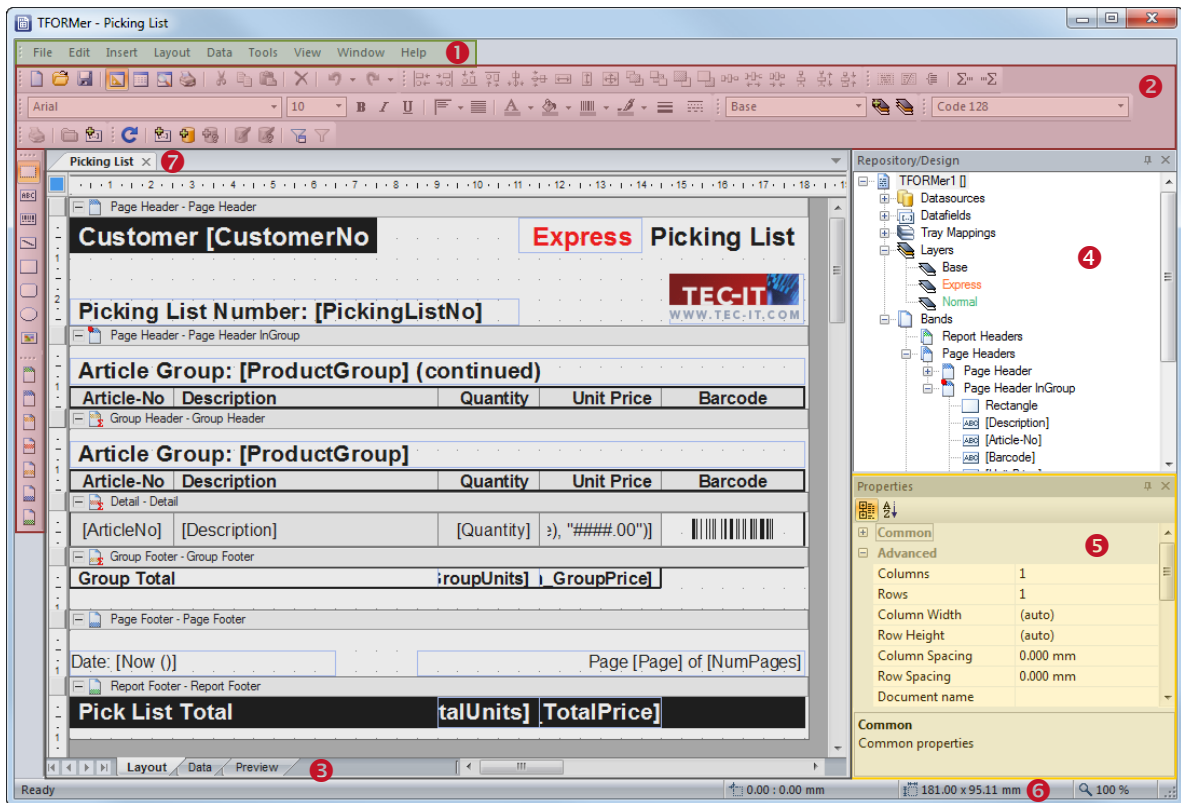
TFORMer - Picking List

File Edit Insert Layout Data Tools View Window Help 1

2

Arial 10 B I U Base Code 128

Picking List × 7

Page Header - Page Header

Customer [CustomerNo

Express Picking List

Picking List Number: [PickingListNo]

TEC-IT
WWW.TEC-IT.COM

Page Header - Page Header InGroup

Article Group: [ProductGroup] (continued)

| Article-No | Description | Quantity | Unit Price | Barcode |
|---|---|---|---|---|

Group Header - Group Header

Article Group: [ProductGroup]

| Article-No | Description | Quantity | Unit Price | Barcode |
|---|---|---|---|---|

Detail - Detail

| [ArticleNo] | [Description] | [Quantity] | e), "####.00")] | |
|---|---|---|---|---|

Group Footer - Group Footer

Group Total roupUnits] _GroupPrice]

Page Footer - Page Footer

Date: [Now ()] Page [Page] of [NumPages]

Report Footer - Report Footer

Pick List Total talUnits] TotalPrice]

Layout Data Preview 3

Repository/Design

TFORMer1 []
Datasources
Datafields
Tray Mappings
Layers
Base
Express
Normal
Bands
Report Headers
Page Headers
Page Header
Page Header InGroup
Rectangle
[Description]
[Article-No]
[Barcode]

4

Properties

Common
Advanced
5

| Columns | 1 |
|---|---|
| Rows | 1 |
| Column Width | (auto) |
| Row Height | (auto) |
| Column Spacing | 0.000 mm |
| Row Spacing | 0.000 mm |
| Document name | |

Common
Common properties

Ready 0.00 : 0.00 mm 181.00 x 95.11 mm 6 100 %